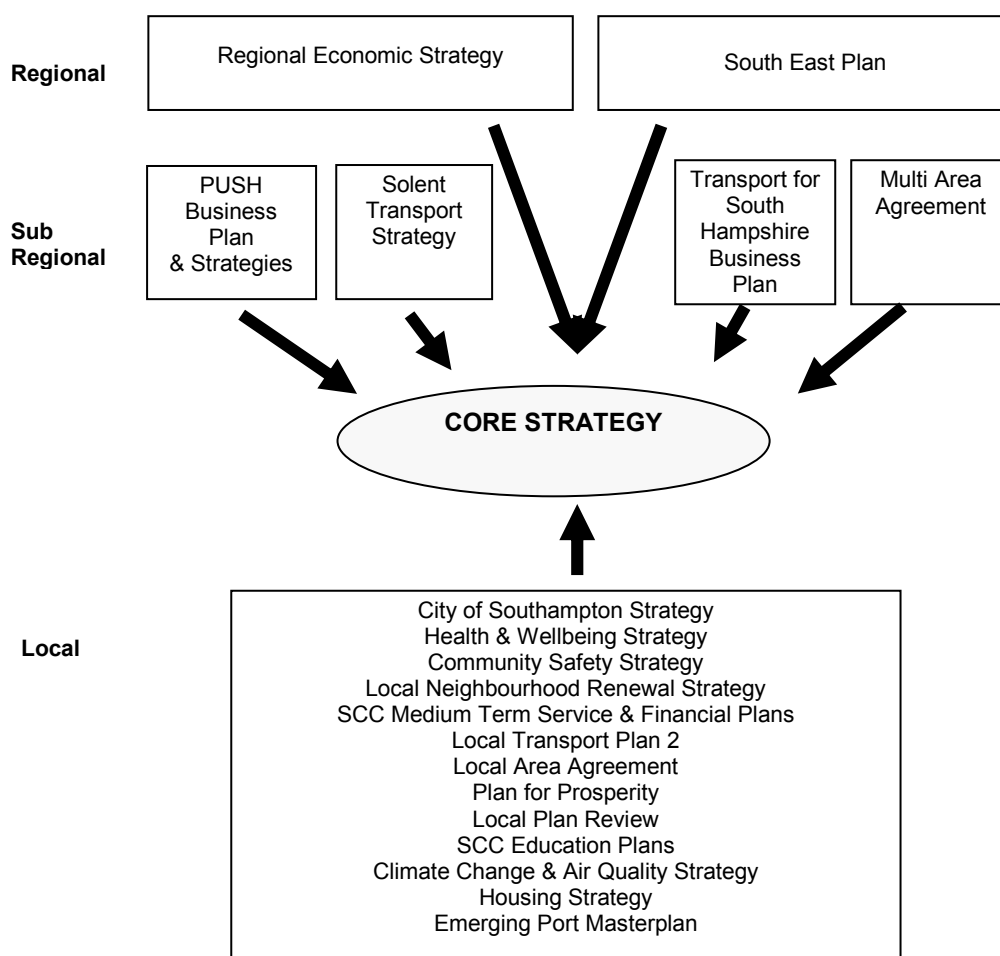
Regional

Regional Economic Strategy

South East Plan

Sub Regional

PUSH Business Plan & Strategies

Solent Transport Strategy

Transport for South Hampshire Business Plan

Multi Area Agreement

CORE STRATEGY

Local

City of Southampton Strategy
Health & Wellbeing Strategy
Community Safety Strategy
Local Neighbourhood Renewal Strategy
SCC Medium Term Service & Financial Plans
Local Transport Plan 2
Local Area Agreement
Plan for Prosperity
Local Plan Review
SCC Education Plans
Climate Change & Air Quality Strategy
Housing Strategy
Emerging Port Masterplan